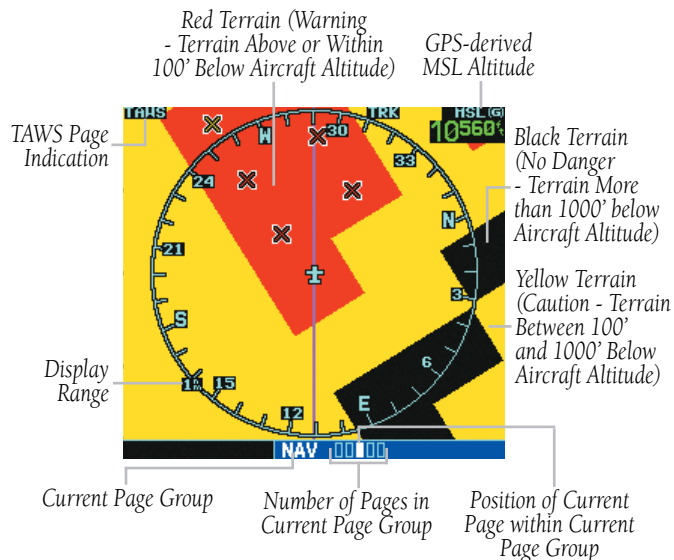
Red Terrain (Warning - Terrain Above or Within 100' Below Aircraft Altitude)

GPS-derived MSL Altitude

TAWS Page Indication

TAWS

TRK

MSL

10560'

Black Terrain (No Danger - Terrain More than 1000' below Aircraft Altitude)

Yellow Terrain (Caution - Terrain Between 100' and 1000' Below Aircraft Altitude)

W

30

33

24

N

21

3

S

6

Display Range

1

15

12

E

NAV

Current Page Group

Number of Pages in Current Page Group

Position of Current Page within Current Page Group